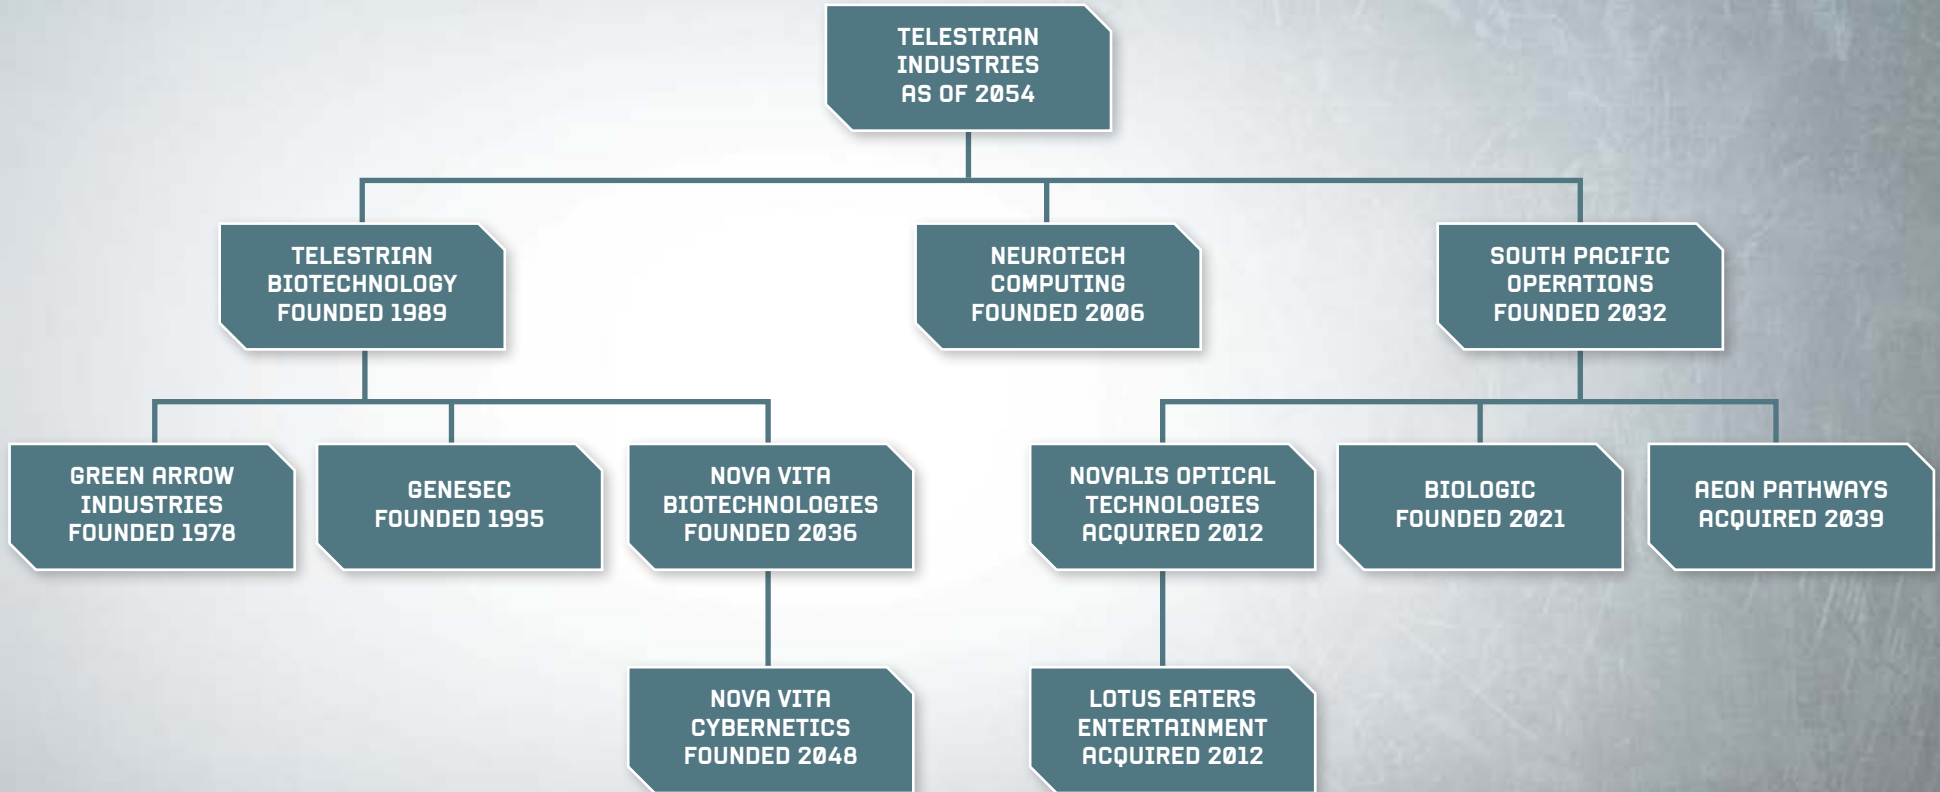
TELESTRIAN INDUSTRIES AS OF 2054

TELESTRIAN BIOTECHNOLOGY FOUNDED 1989

NEUROTECH COMPUTING FOUNDED 2006

SOUTH PACIFIC OPERATIONS FOUNDED 2032

GREEN ARROW INDUSTRIES FOUNDED 1978

GENESEC FOUNDED 1995

NOVA VITA BIOTECHNOLOGIES FOUNDED 2036

NOVALIS OPTICAL TECHNOLOGIES ACQUIRED 2012

BIOLOGIC FOUNDED 2021

AEON PATHWAYS ACQUIRED 2039

NOVA VITA CYBERNETICS FOUNDED 2048

LOTUS EATERS ENTERTAINMENT ACQUIRED 2012